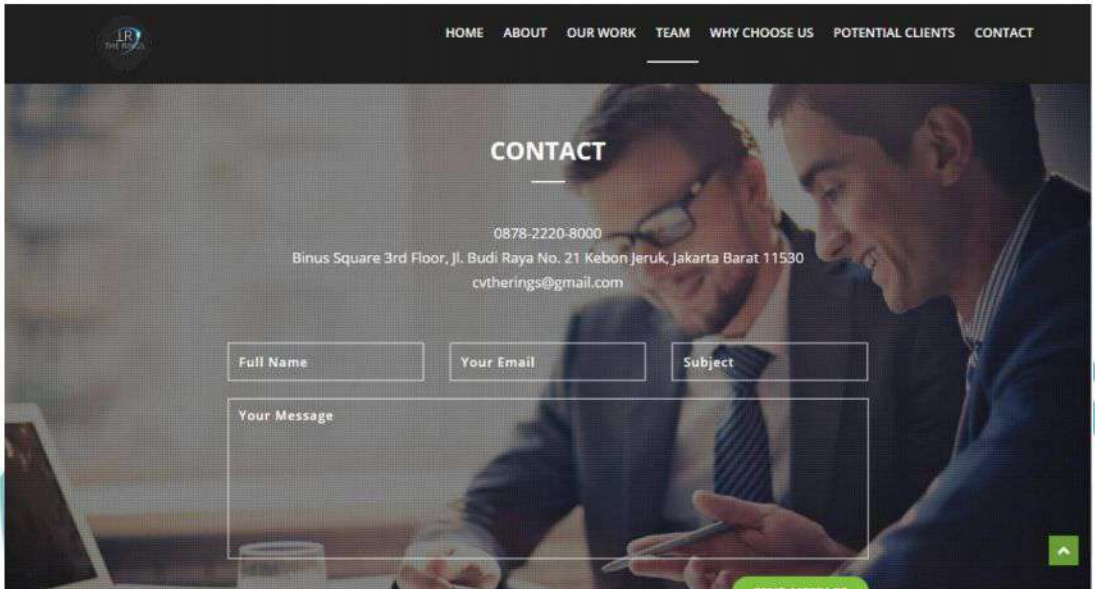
TR
THE RINGS

HOME ABOUT OUR WORK TEAM WHY CHOOSE US POTENTIAL CLIENTS CONTACT

CONTACT

0878-2220-8000
Binus Square 3rd Floor, Jl. Budi Raya No. 21 Kebon Jeruk, Jakarta Barat 11530
cvtherings@gmail.com

Full Name

Your Email

Subject

Your Message

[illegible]